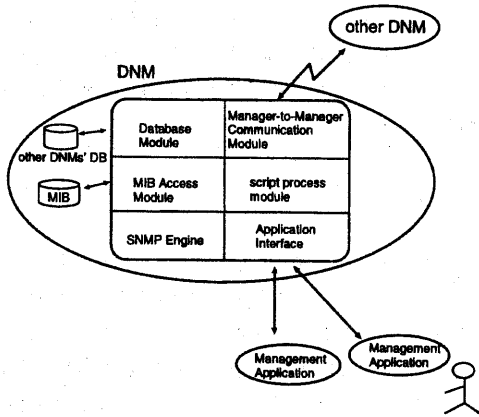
other DNM

DNM

other DNMs' DB

MIB

Database Module

Manager-to-Manager Communication Module

MIB Access Module

script process module

SNMP Engine

Application Interface

Management Application

Management Application